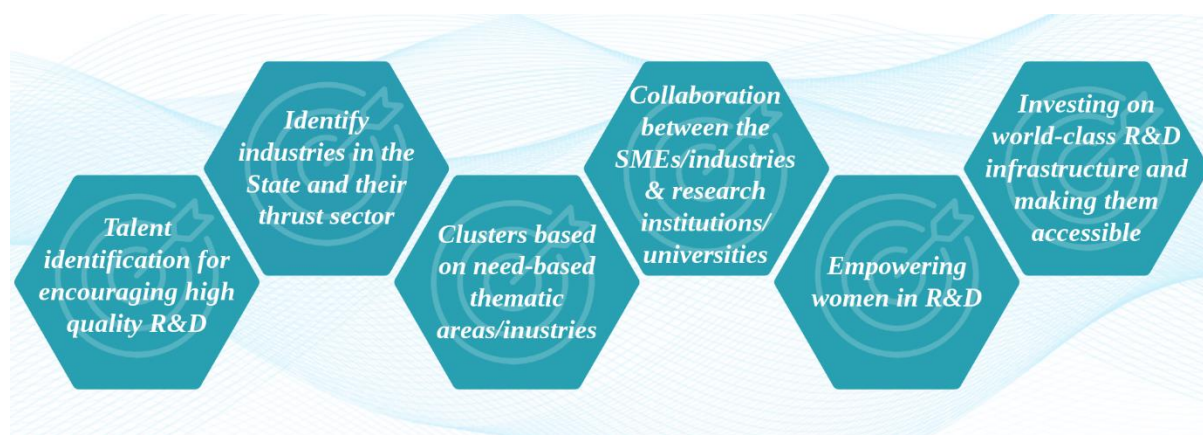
Talent identification for encouraging high quality R&D

Identify industries in the State and their thrust sector

Clusters based on need-based thematic areas/inustries

Collaboration between the SMEs/industries & research institutions/ universities

Empowering women in R&D

Investing on world-class R&D infrastructure and making them accessible